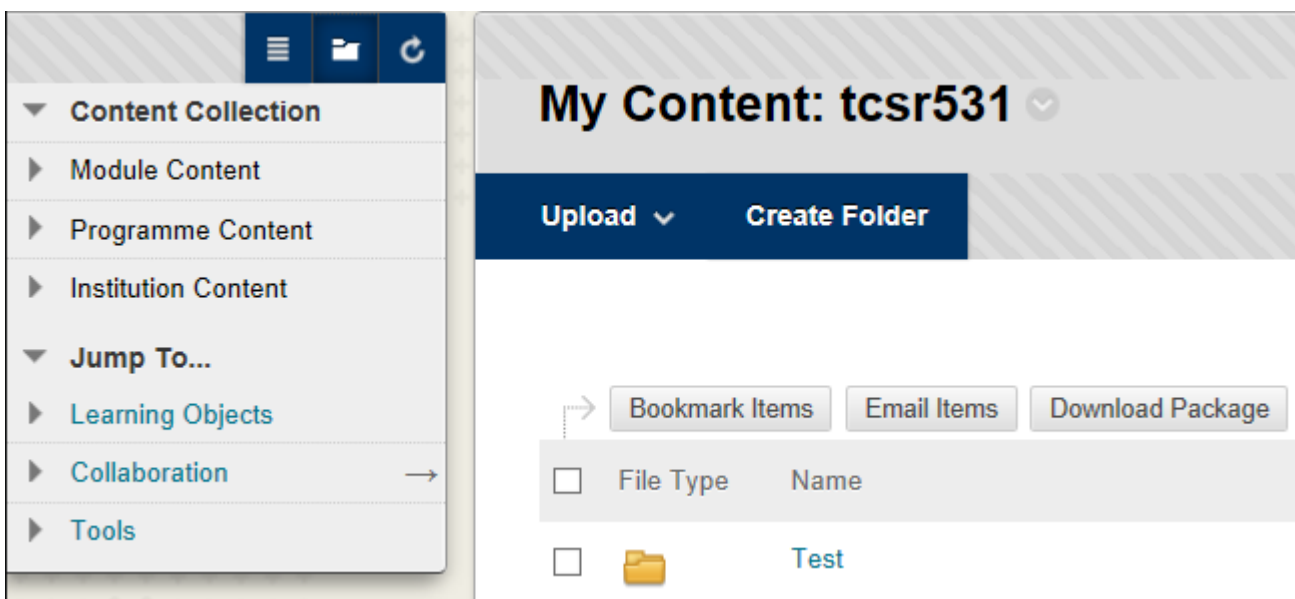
Content Collection
Module Content
Programme Content
Institution Content
Jump To...
Learning Objects
Collaboration →
Tools

My Content: tcsr531

Upload
Create Folder

Bookmark Items
Email Items
Download Package

| | File Type | Name |
|---|---|---|
| | | Test |